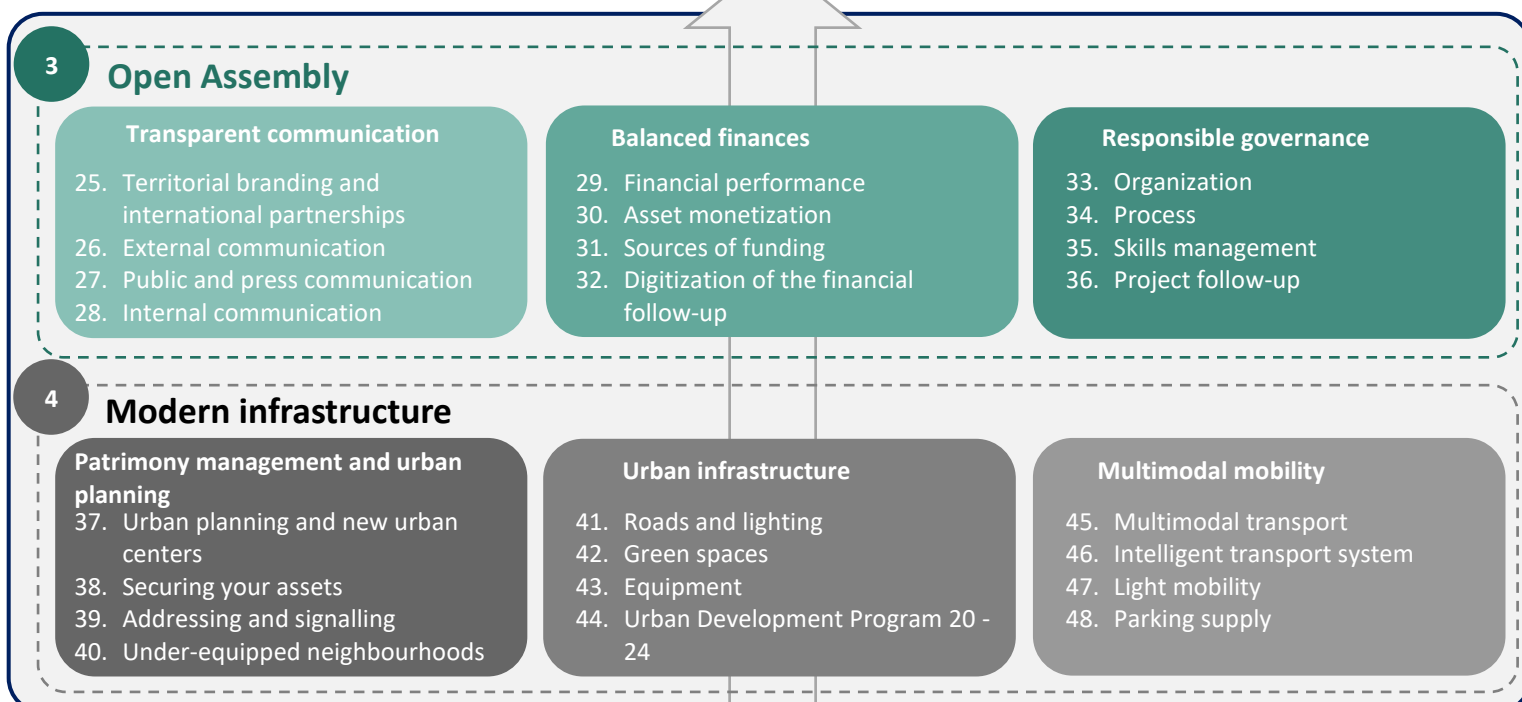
3

Open Assembly

Transparent communication

25. Territorial branding and international partnerships
26. External communication
27. Public and press communication
28. Internal communication

Balanced finances

29. Financial performance
30. Asset monetization
31. Sources of funding
32. Digitization of the financial follow-up

Responsible governance

33. Organization
34. Process
35. Skills management
36. Project follow-up

4

Modern infrastructure

Patrimony management and urban planning

37. Urban planning and new urban centers
38. Securing your assets
39. Addressing and signalling
40. Under-equipped neighbourhoods

Urban infrastructure

41. Roads and lighting
42. Green spaces
43. Equipment
44. Urban Development Program 20 - 24

Multimodal mobility

45. Multimodal transport
46. Intelligent transport system
47. Light mobility
48. Parking supply